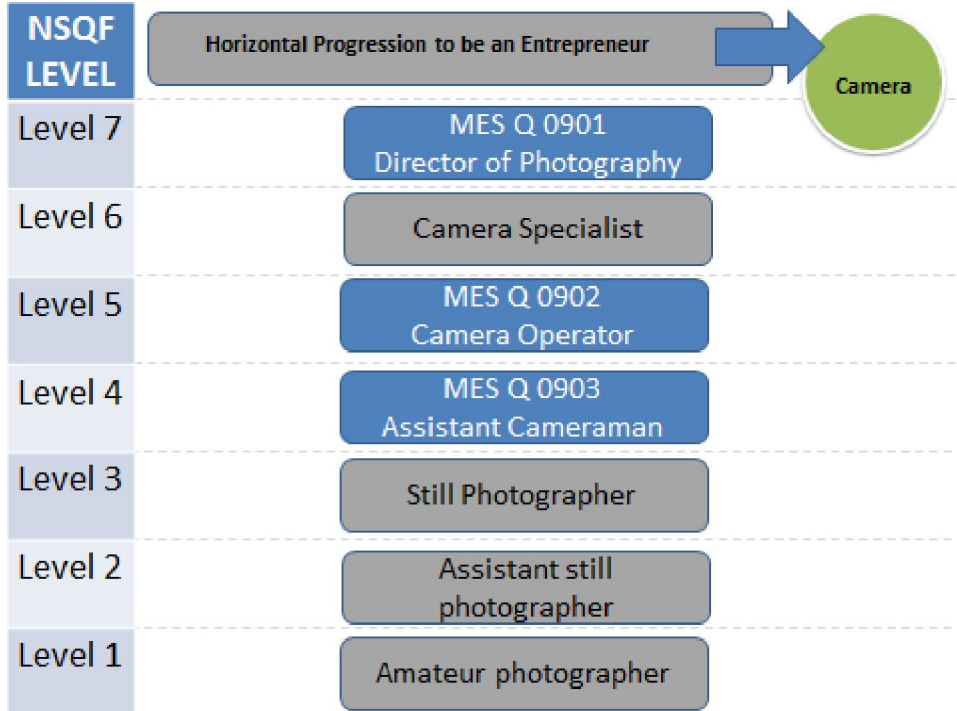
NSQF LEVEL

Horizontal Progression to be an Entrepreneur

Camera

Level 7
MES Q 0901
Director of Photography

Level 6
Camera Specialist

Level 5
MES Q 0902
Camera Operator

Level 4
MES Q 0903
Assistant Cameraman

Level 3
Still Photographer

Level 2
Assistant still photographer

Level 1
Amateur photographer